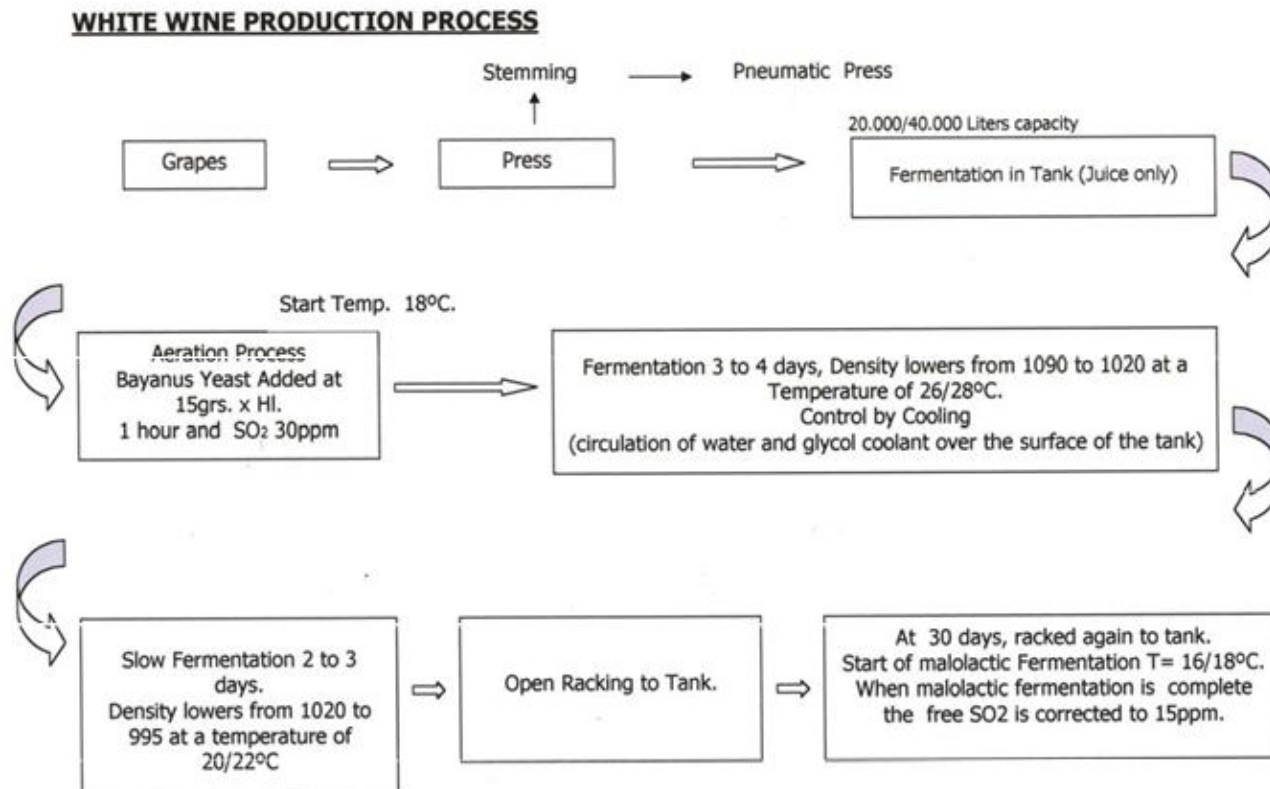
WHITE WINE PRODUCTION PROCESS

Stemming

Pneumatic Press

20.000/40.000 Liters capacity

Grapes

Press

Fermentation in Tank (Juice only)

Start Temp. 18ºC.

Aeration Process
Bayanus Yeast Added at 15grs. x Hl.
1 hour and $SO_2$ 30ppm

Fermentation 3 to 4 days, Density lowers from 1090 to 1020 at a Temperature of 26/28ºC.
Control by Cooling
(circulation of water and glycol coolant over the surface of the tank)

Slow Fermentation 2 to 3 days.
Density lowers from 1020 to 995 at a temperature of 20/22ºC

Open Racking to Tank.

At 30 days, racked again to tank.
Start of malolactic Fermentation T= 16/18ºC.
When malolactic fermentation is complete the free SO2 is corrected to 15ppm.